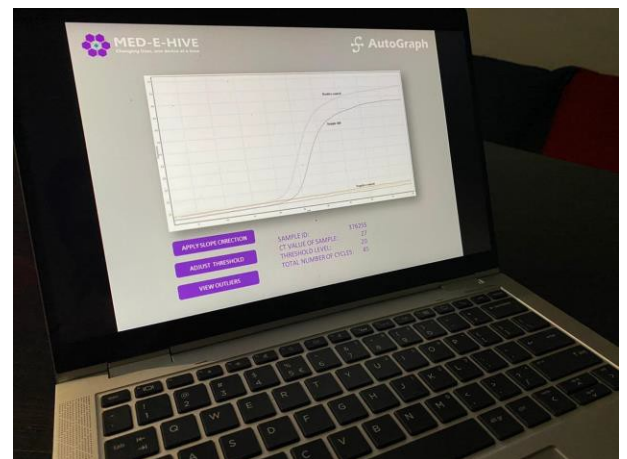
MED-E-HIVE
Changing lives, one device at a time

AutoGraph

Positive control
Sample 88
Negative control

APPLY SLOPE CORRECTION
ADJUST THRESHOLD
VIEW OUTLIERS

SAMPLE ID: 576293
CT VALUE OF SAMPLE: 27
THRESHOLD LEVEL: 20
TOTAL NUMBER OF CYCLES: 45